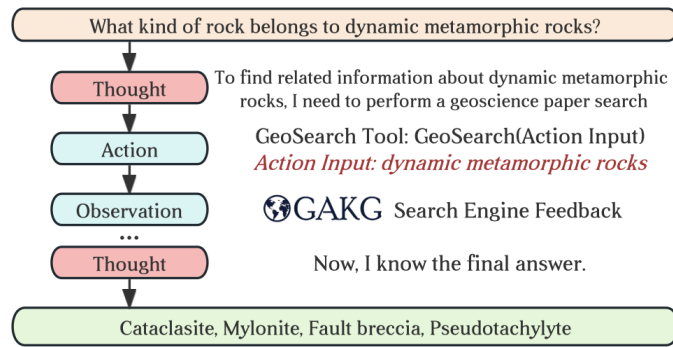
What kind of rock belongs to dynamic metamorphic rocks?

Thought

To find related information about dynamic metamorphic rocks, I need to perform a geoscience paper search

Action

GeoSearch Tool: GeoSearch(Action Input)

Action Input: dynamic metamorphic rocks

Observation

GAKG Search Engine Feedback

...

Thought

Now, I know the final answer.

Cataclasite, Mylonite, Fault breccia, Pseudotachylyte